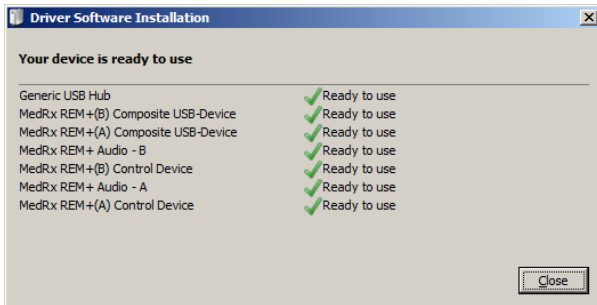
Driver Software Installation

Your device is ready to use

| | |
|---|---|
| Generic USB Hub | Ready to use |
| MedRx REM+(B) Composite USB-Device | Ready to use |
| MedRx REM+(A) Composite USB-Device | Ready to use |
| MedRx REM+ Audio - B | Ready to use |
| MedRx REM+(B) Control Device | Ready to use |
| MedRx REM+ Audio - A | Ready to use |
| MedRx REM+(A) Control Device | Ready to use |

Close